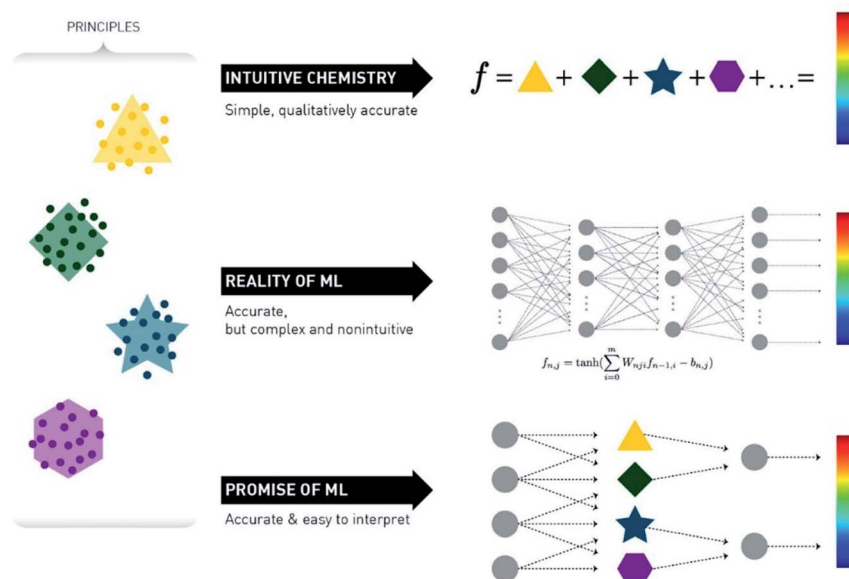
PRINCIPLES

INTUITIVE CHEMISTRY

Simple, qualitatively accurate

$f =$ ▲ + ◆ + ★ + ⬢ + ... =

REALITY OF ML

Accurate, but complex and nonintuitive

$f_{n,j} = \tanh(\sum_{i=0}^{m} W_{nji} f_{n-1,i} - b_{n,j})$

PROMISE OF ML

Accurate & easy to interpret